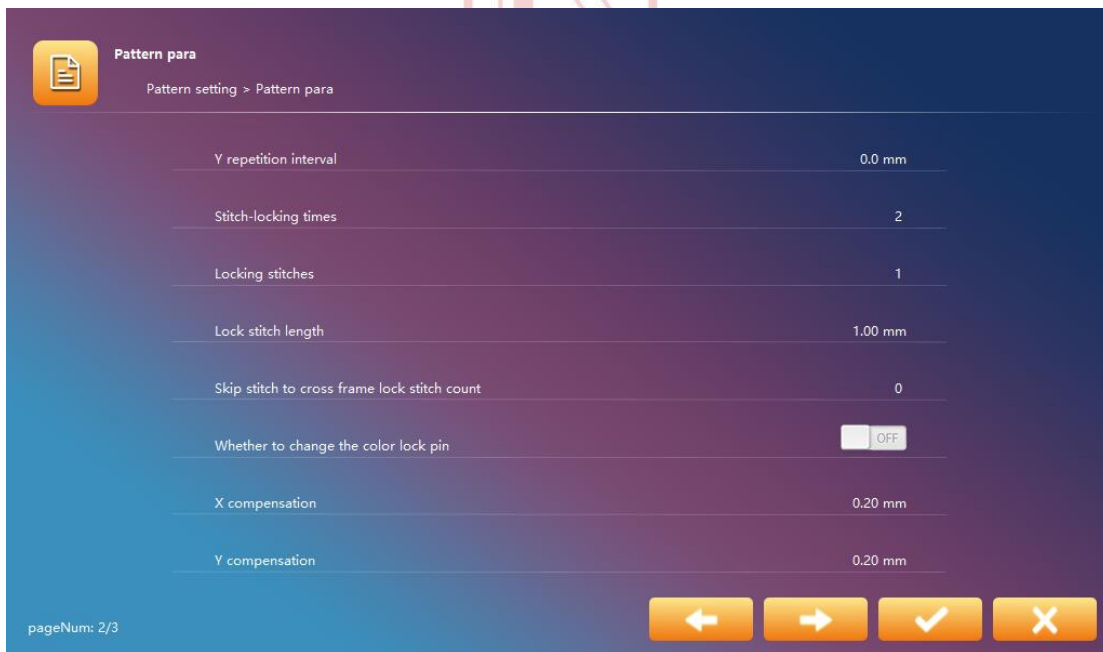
Pattern para

Pattern setting > Pattern para

Y repetition interval 0.0 mm

Stitch-locking times 2

Locking stitches 1

Lock stitch length 1.00 mm

Skip stitch to cross frame lock stitch count 0

Whether to change the color lock pin OFF

X compensation 0.20 mm

Y compensation 0.20 mm

pageNum: 2/3